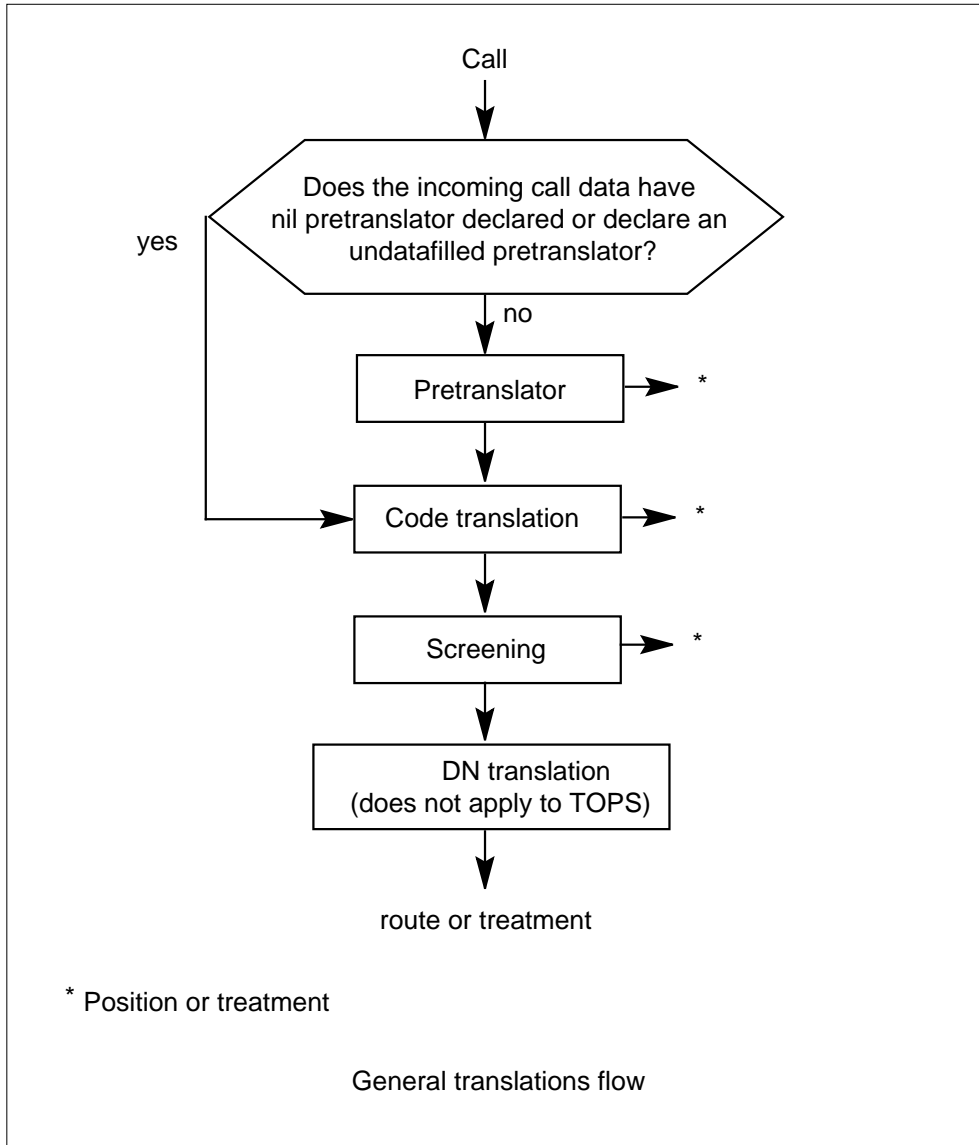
Call

Does the incoming call data have nil pretranslator declared or declare an undatafilled pretranslator?

yes

no

Pretranslator

*

Code translation

*

Screening

*

DN translation (does not apply to TOPS)

route or treatment

* Position or treatment

General translations flow